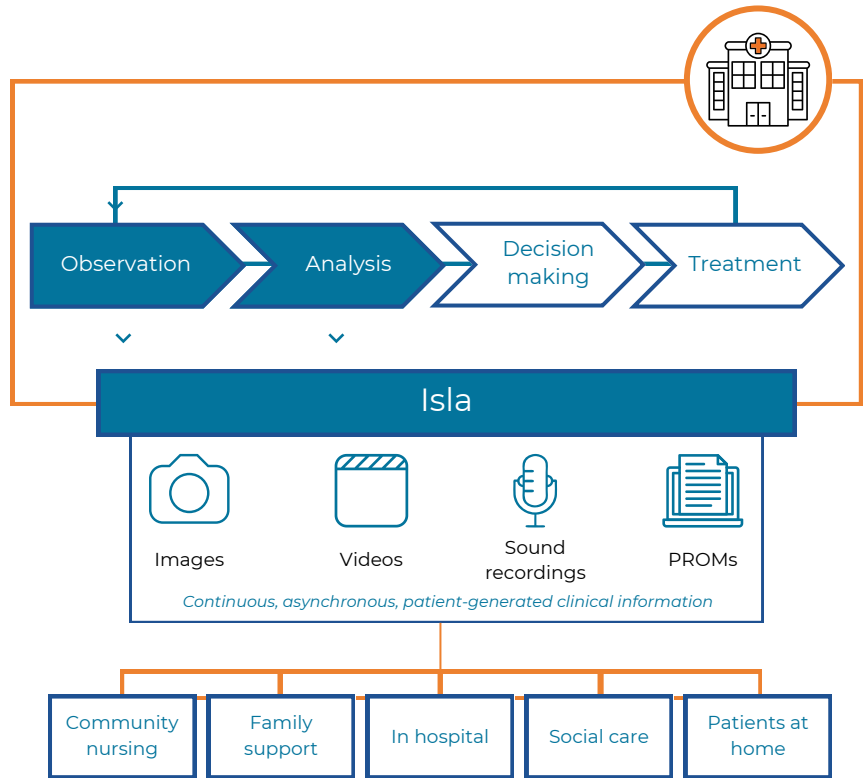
Observation

Analysis

Decision making

Treatment

Isla

Images

Videos

Sound recordings

PROMs

Continuous, asynchronous, patient-generated clinical information

Community nursing

Family support

In hospital

Social care

Patients at home